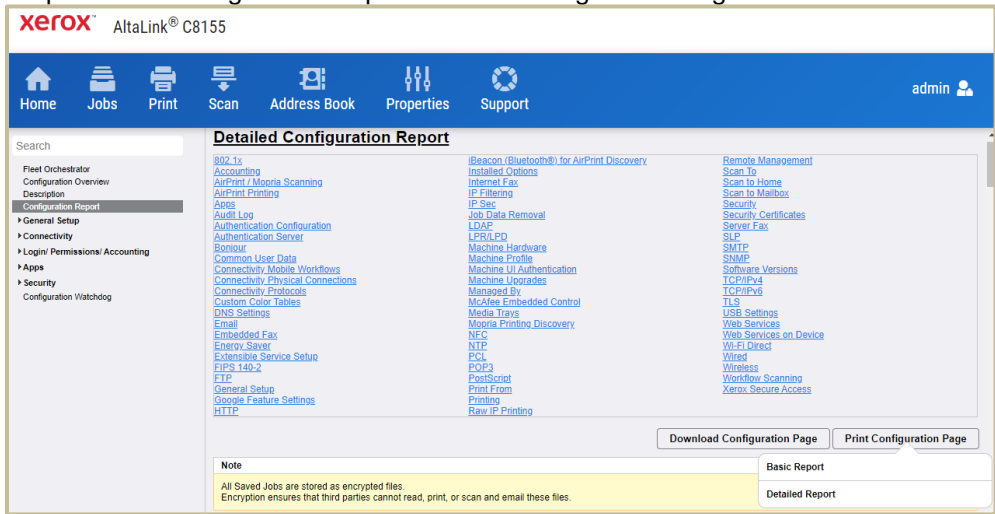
xerox AltaLink® C8155

Home Jobs Print Scan Address Book Properties Support admin

Search

Fleet Orchestrator
Configuration Overview
Description
Configuration Report
General Setup
Connectivity
Login/ Permissions/ Accounting
Apps
Security
Configuration Watchdog

Detailed Configuration Report

802 1x
Accounting
AirPrint / Mopria Scanning
AirPrint Printing
Apps
Audit Log
Authentication Configuration
Authentication Server
Bonjour
Common User Data
Connectivity Mobile Workflows
Connectivity Physical Connections
Connectivity Protocols
Custom Color Tables
DNS Settings
Email
Embedded Fax
Energy Saver
Extensible Service Setup
FIPS 140-2
FTP
General Setup
Google Feature Settings
HTTP

iBeacon (Bluetooth®) for AirPrint Discovery
Installed Options
Internet Fax
IP Filtering
IP Sec
Job Data Removal
LDAP
LPR/LPD
Machine Hardware
Machine Profile
Machine UI Authentication
Machine Upgrades
McAfee Embedded Control
Media Trays
Mopria Printing Discovery
NFC
NTP
PCL
POP3
PostScript
Print From
Printing
Raw IP Printing

Remote Management
Scan To
Scan to Home
Scan to Mailbox
Security
Security Certificates
Server Fax
SLP
SMTP
SNMP
Software Versions
TCP/IPv4
TCP/IPv6
TLS
USB Settings
Web Services
Web Services on Device
Wi-Fi Direct
Wired
Wireless
Workflow Scanning
Xerox Secure Access

Download Configuration Page Print Configuration Page

Basic Report
Detailed Report

Note
All Saved Jobs are stored as encrypted files.
Encryption ensures that third parties cannot read, print, or scan and email these files.